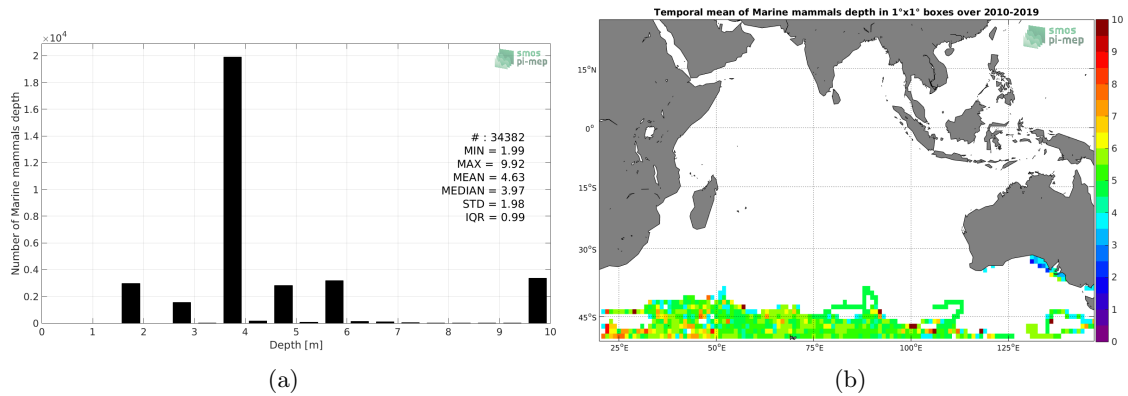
$\times 10^4$
2
1.8
1.6
1.4
1.2
1
0.8
0.6
0.4
0.2
0
Number of Marine mammals depth
smos pi-mep
# : 34382
MIN = 1.99
MAX = 9.92
MEAN = 4.63
MEDIAN = 3.97
STD = 1.98
IQR = 0.99
0 1 2 3 4 5 6 7 8 9 10
Depth [m]
(a)

Temporal mean of Marine mammals depth in 1°x1° boxes over 2010-2019
smos pi-mep
15°N
0°
15°S
30°S
45°S
25°E 50°E 75°E 100°E 125°E
10
9
8
7
6
5
4
3
2
1
0
(b)